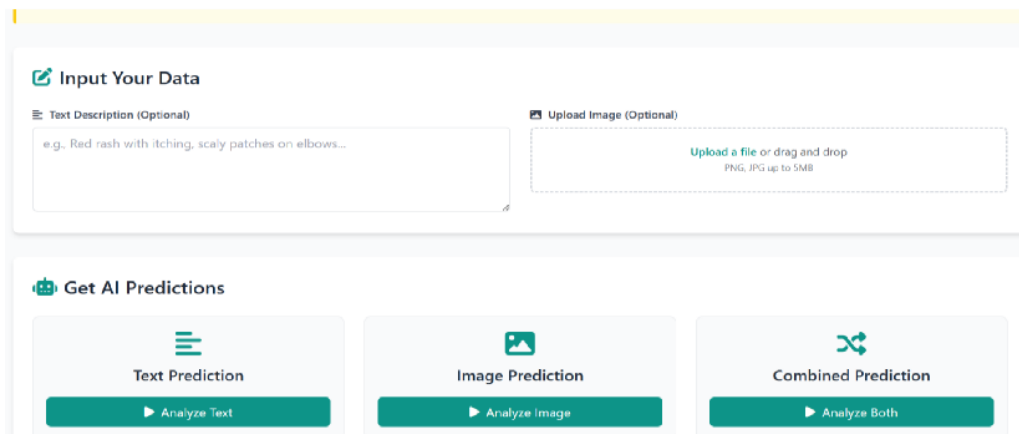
Input Your Data

Text Description (Optional)

e.g., Red rash with itching, scaly patches on elbows...

Upload Image (Optional)

Upload a file or drag and drop
PNG, JPG up to 5MB

Get AI Predictions

Text Prediction

Analyze Text

Image Prediction

Analyze Image

Combined Prediction

Analyze Both